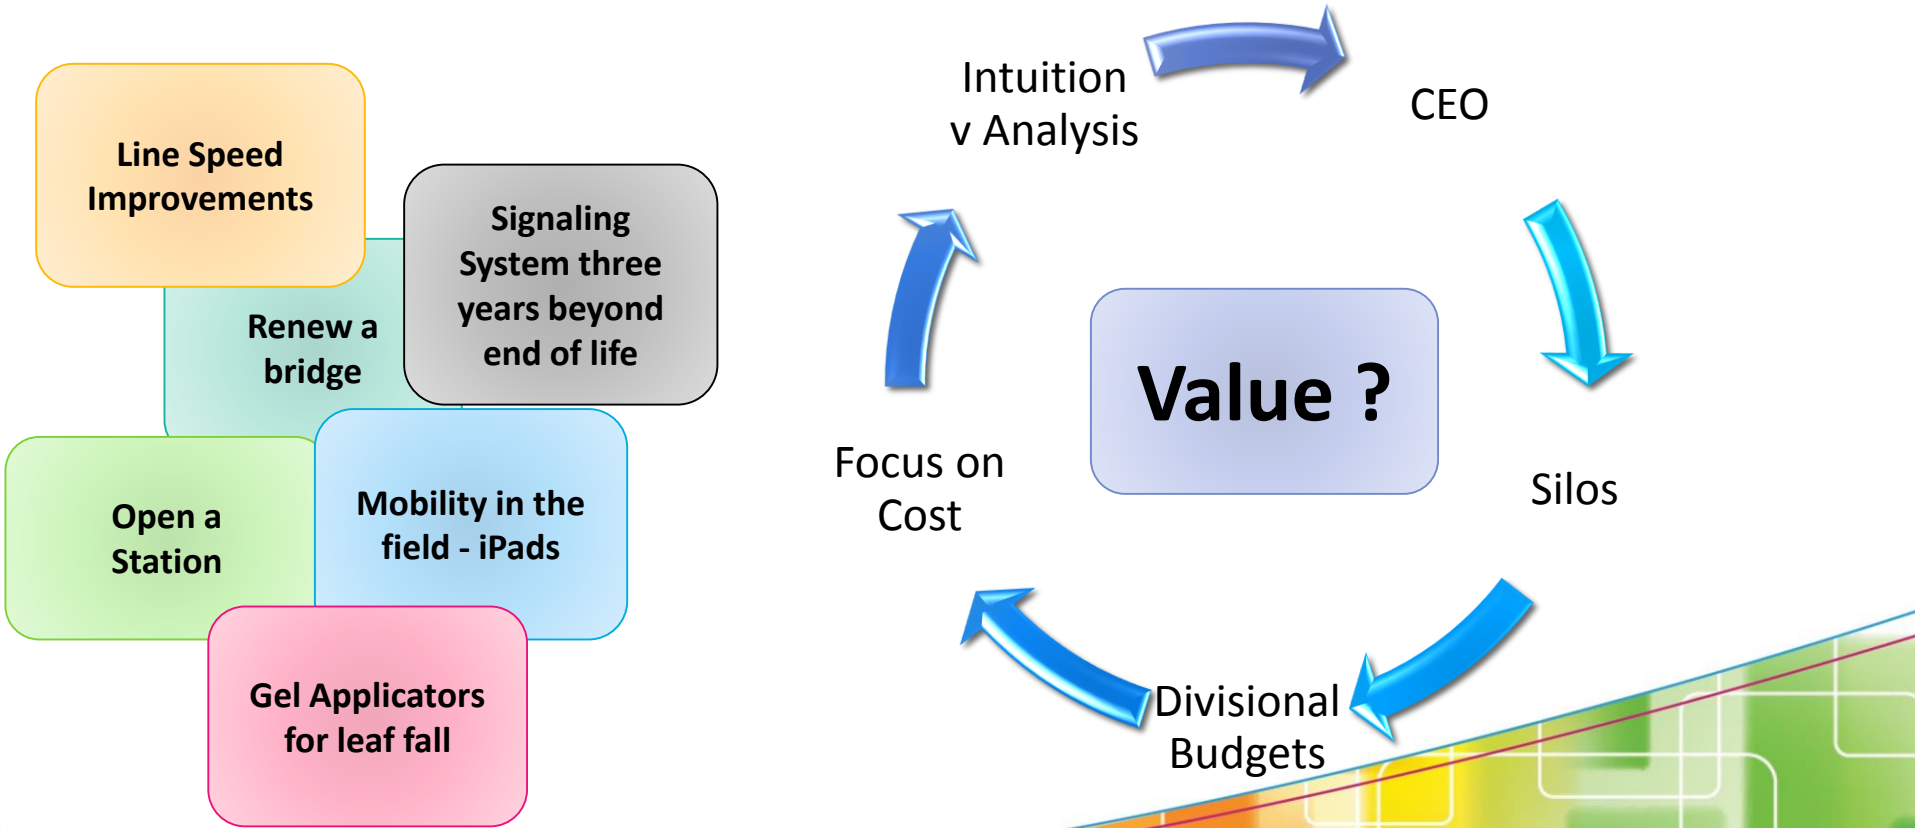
Line Speed Improvements

Renew a bridge

Signaling System three years beyond end of life

Open a Station

Mobility in the field - iPads

Gel Applicators for leaf fall

Intuition v Analysis

CEO

Value ?

Silos

Divisional Budgets

Focus on Cost